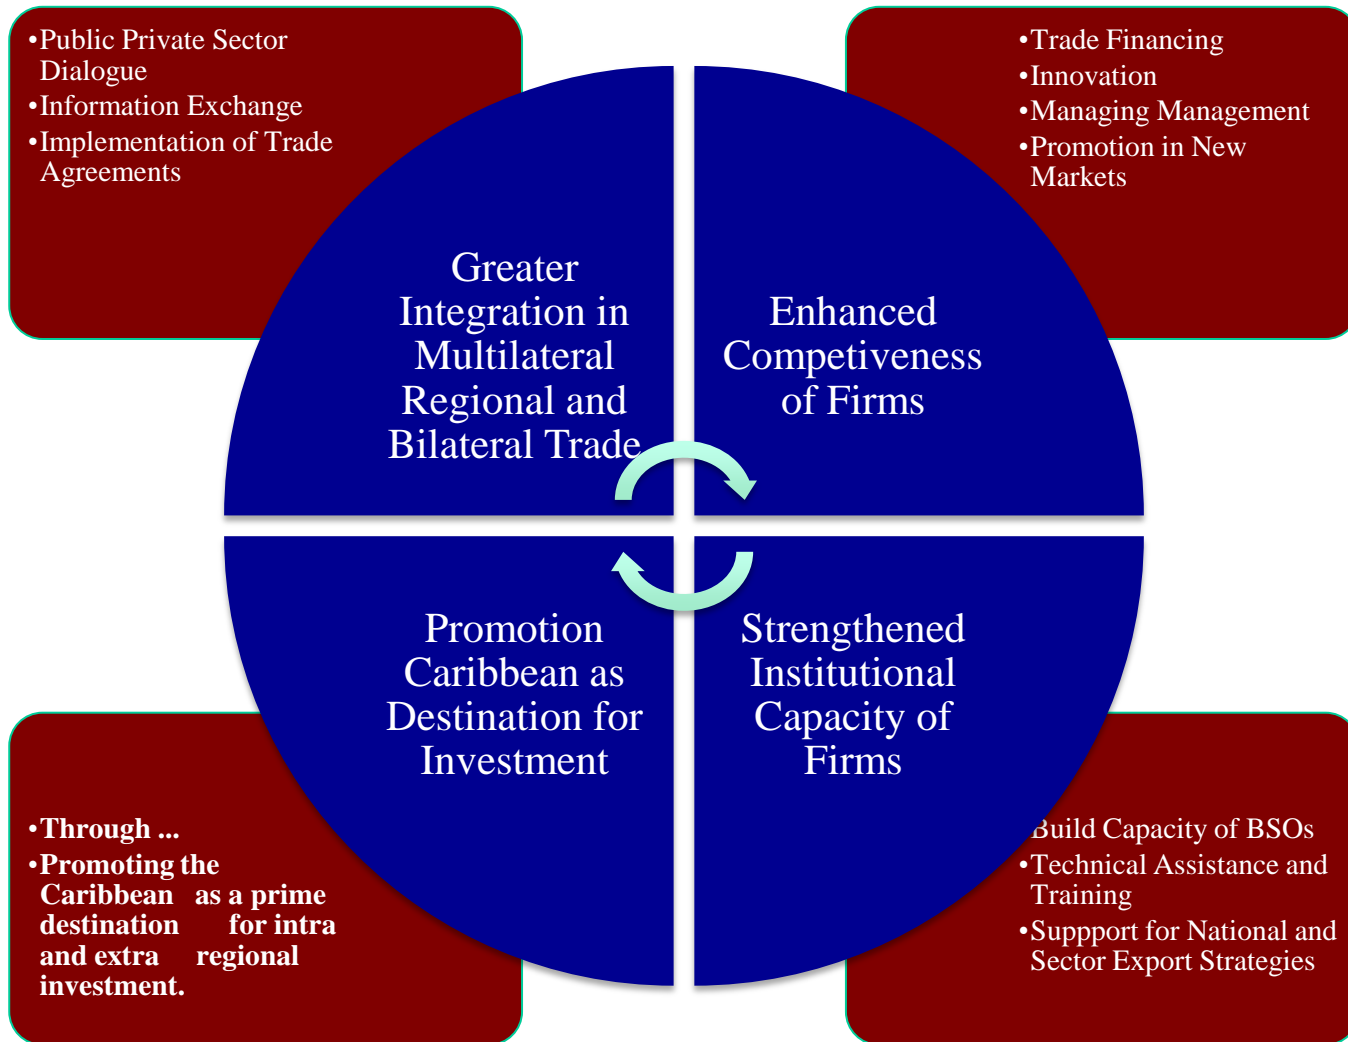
•Public Private Sector Dialogue
•Information Exchange
•Implementation of Trade Agreements

•Trade Financing
•Innovation
•Managing Management
•Promotion in New Markets

Greater Integration in Multilateral Regional and Bilateral Trade

Enhanced Competiveness of Firms

Promotion Caribbean as Destination for Investment

Strengthened Institutional Capacity of Firms

•Through ...
•Promoting the Caribbean as a prime destination for intra and extra regional investment.

Build Capacity of BSOs
•Technical Assistance and Training
•Suppport for National and Sector Export Strategies